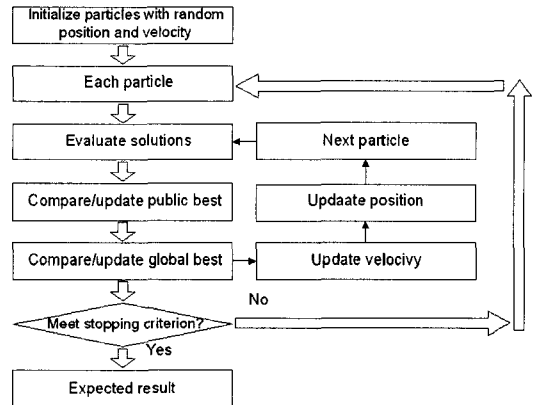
Initialize particles with random position and velocity

Each particle

Evaluate solutions

Next particle

Compare/update public best

Updaate position

Compare/update global best

Update velocivy

No

Meet stopping criterion?

Yes

Expected result